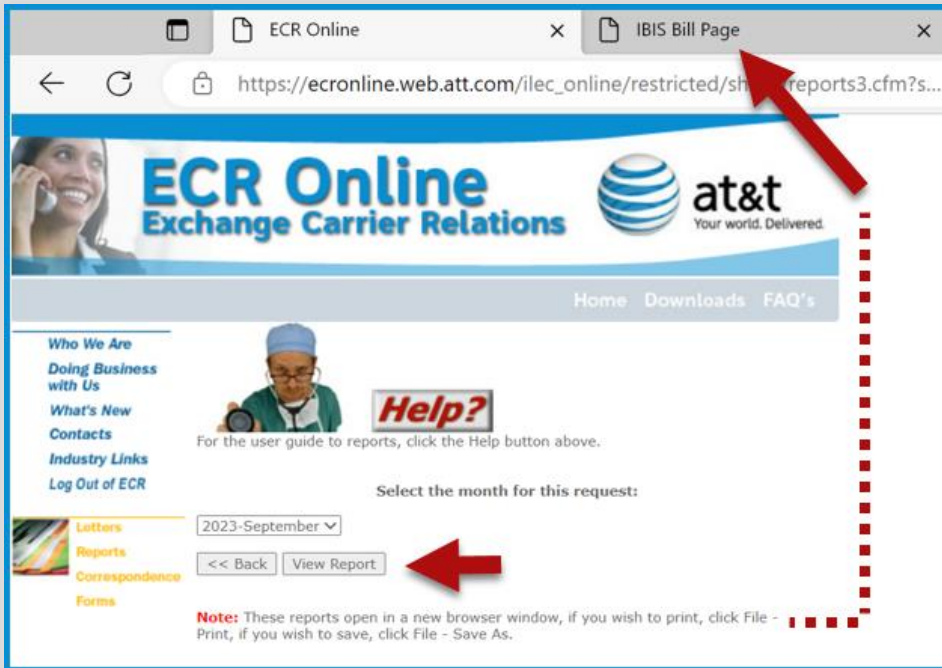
ECR Online ×
IBIS Bill Page ×

https://ecronline.web.att.com/ilec_online/restricted/sh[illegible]reports3.cfm?s...

ECR Online
Exchange Carrier Relations

at&t
Your world. Delivered.

Home Downloads FAQ's

Who We Are
Doing Business with Us
What's New
Contacts
Industry Links
Log Out of ECR

Letters
Reports
Correspondence
Forms

Help?

For the user guide to reports, click the Help button above.

Select the month for this request:

2023-September

<< Back View Report

Note: These reports open in a new browser window, if you wish to print, click File - Print, if you wish to save, click File - Save As.